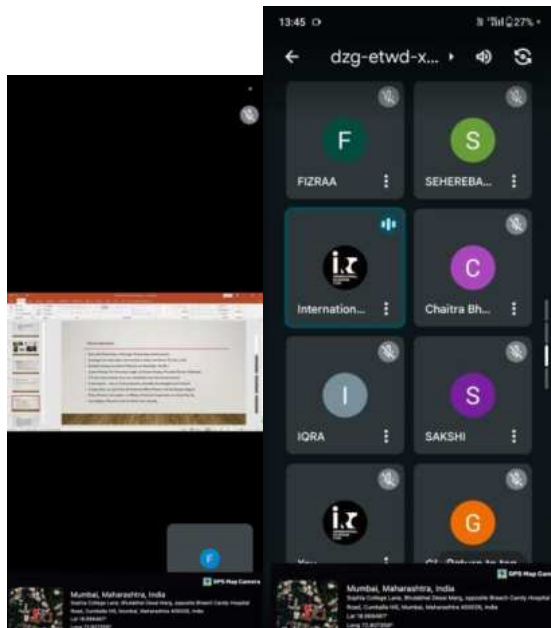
F

GPS Map Camera
Mumbai, Maharashtra, India
Sophia College Lane, Bhulabhai Desai Marg, opposite Breach Candy Hospital Road, Cumballa Hill, Mumbai, Maharashtra 400026, India
Lat 18.969497
Long 72.807050

13:45
27%
dzg-etwd-x...
F
FIZRAA
S
SEHEREBA...
Internation...
C
Chaitra Bh...
I
IQRA
S
SAKSHI
You
G
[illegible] Return to top

GPS Map Cam
Mumbai, Maharashtra, India
Sophia College Lane, Bhulabhai Desai Marg, opposite Breach Candy Hospital Road, Cumballa Hill, Mumbai, Maharashtra 400026, India
Lat 18.969497
Long 72.807050